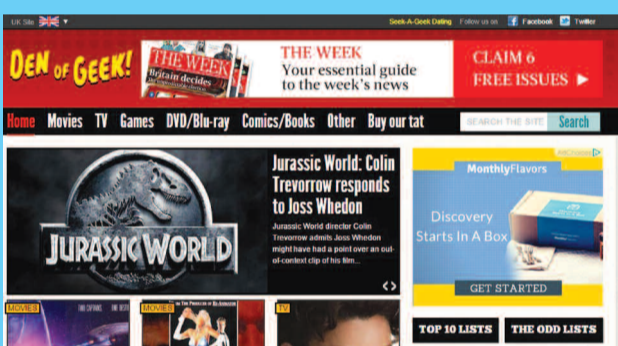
UK Site ▾

Seek-A-Geek Dating Follow us on Facebook Twitter

DEN OF GEEK!

THE WEEK
Britain decides

THE WEEK
Your essential guide to the week's news

CLAIM 6 FREE ISSUES ▶

Home Movies TV Games DVD/Blu-ray Comics/Books Other Buy our tat

SEARCH THE SITE Search

JURASSIC WORLD

Jurassic World: Colin Trevorrow responds to Joss Whedon

Jurassic World director Colin Trevorrow admits Joss Whedon might have had a point over an out-of-context clip of his film...

MonthlyFlavors

Discovery Starts In A Box

GET STARTED

MOVIES

MOVIES

TV

TOP 10 LISTS

THE ODD LISTS